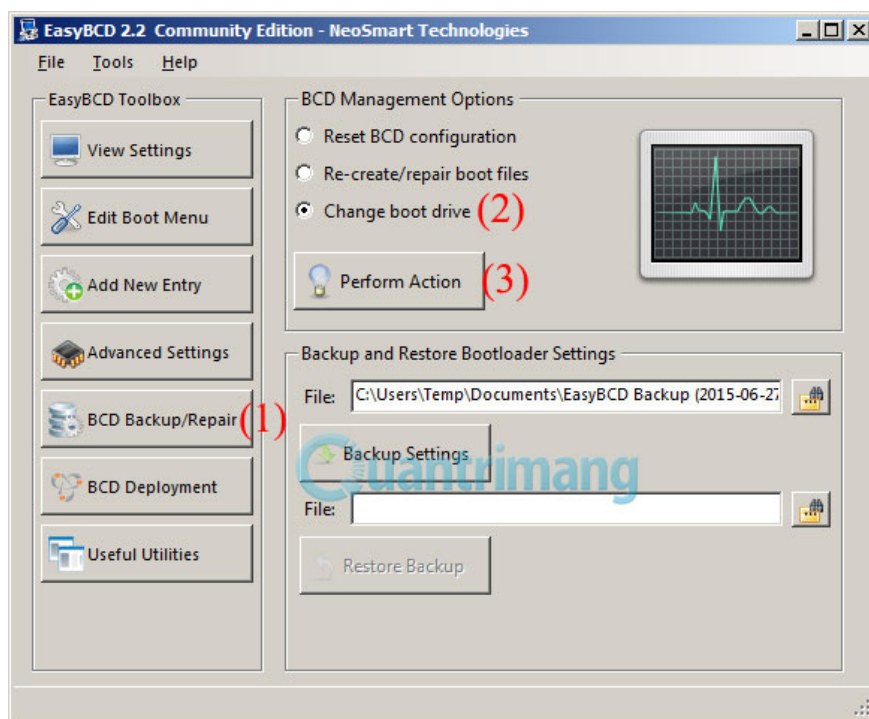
EasyBCD 2.2 Community Edition - NeoSmart Technologies

File Tools Help

EasyBCD Toolbox

View Settings

Edit Boot Menu

Add New Entry

Advanced Settings

BCD Backup/Repair (1)

BCD Deployment

Useful Utilities

BCD Management Options

Reset BCD configuration

Re-create/repair boot files

Change boot drive (2)

Perform Action (3)

Backup and Restore Bootloader Settings

File: C:\Users\Temp\Documents\EasyBCD Backup (2015-06-27

Backup Settings

Quantrimang

File:

Restore Backup